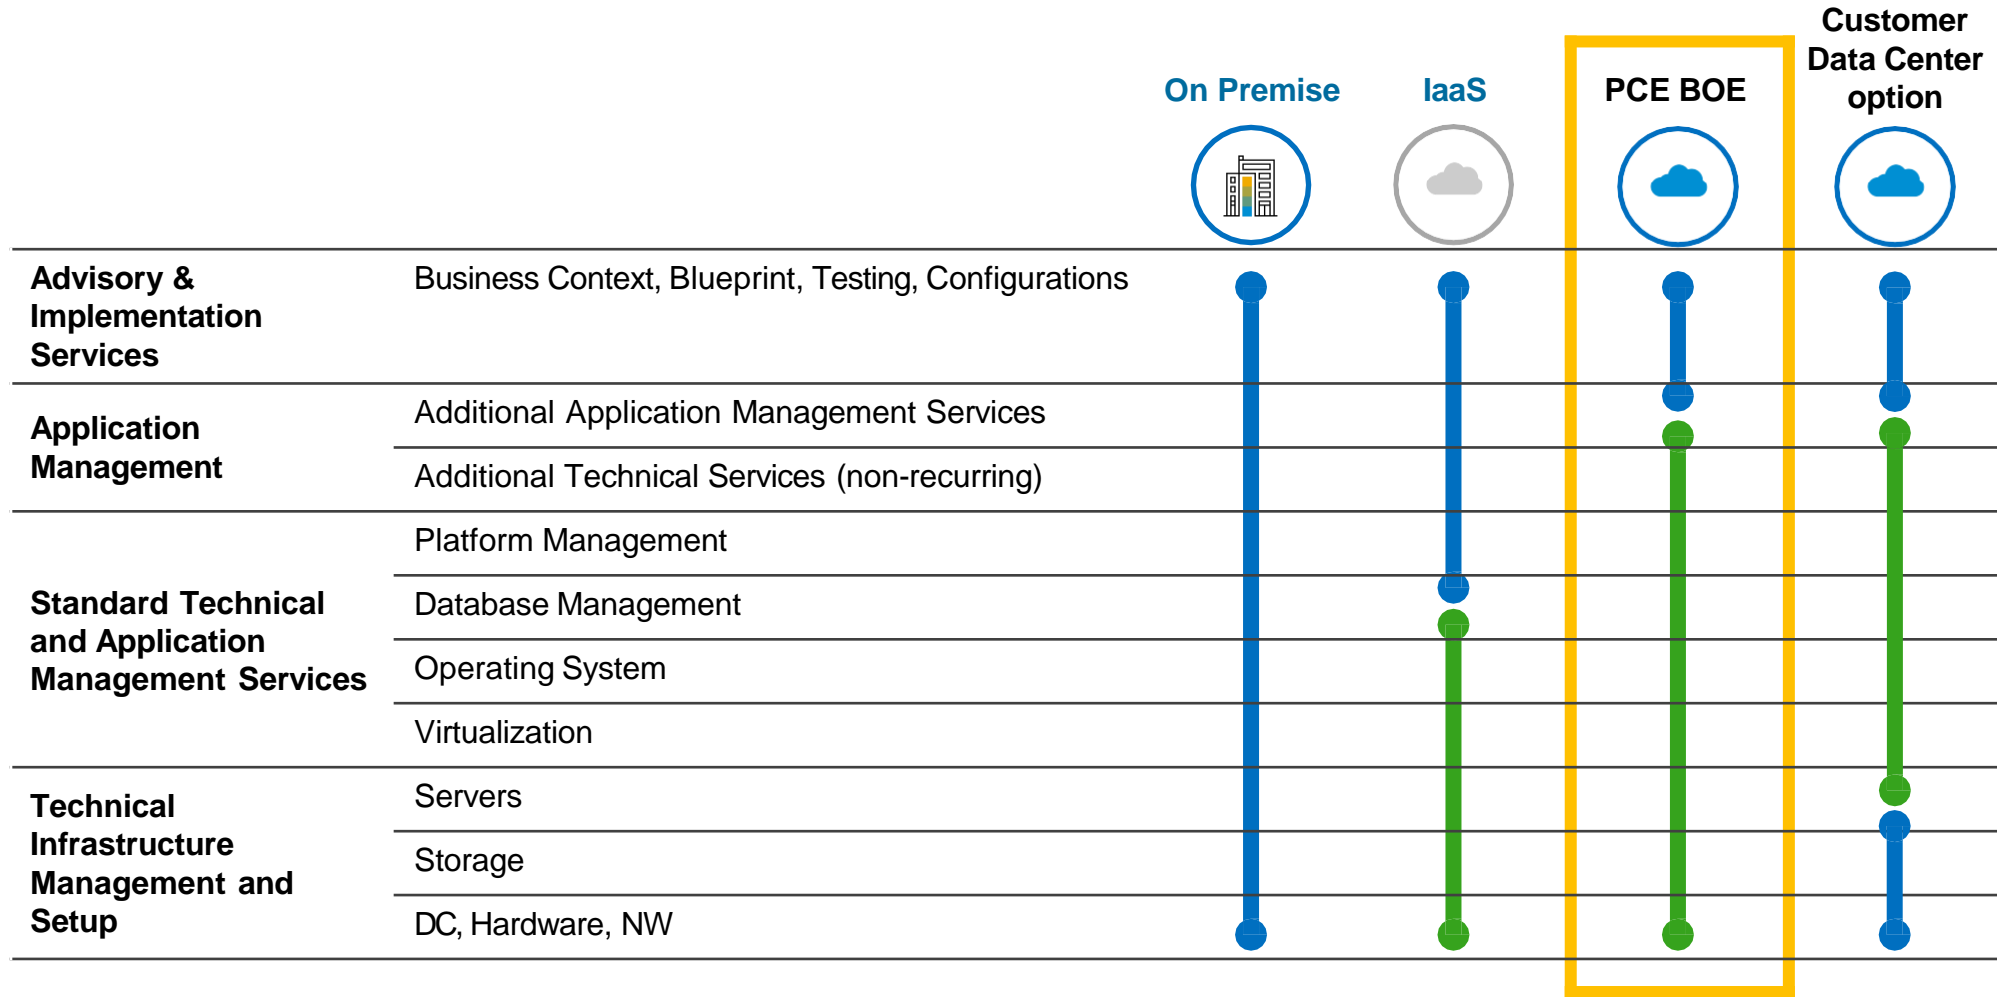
| | | On Premise | IaaS | PCE BOE | Customer Data Center option |
|---|---|---|---|---|---|
| Advisory & Implementation Services | Business Context, Blueprint, Testing, Configurations | | | | |
| Application Management | Additional Application Management Services | | | | |
| | Additional Technical Services (non-recurring) | | | | |
| Standard Technical and Application Management Services | Platform Management | | | | |
| | Database Management | | | | |
| | Operating System | | | | |
| | Virtualization | | | | |
| Technical Infrastructure Management and Setup | Servers | | | | |
| | Storage | | | | |
| | DC, Hardware, NW | | | | |